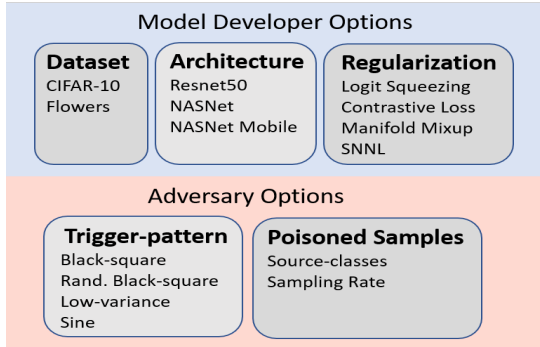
Model Developer Options

Dataset
CIFAR-10
Flowers

Architecture
Resnet50
NASNet
NASNet Mobile

Regularization
Logit Squeezing
Contrastive Loss
Manifold Mixup
SNNL

Adversary Options

Trigger-pattern
Black-square
Rand. Black-square
Low-variance
Sine

Poisoned Samples
Source-classes
Sampling Rate